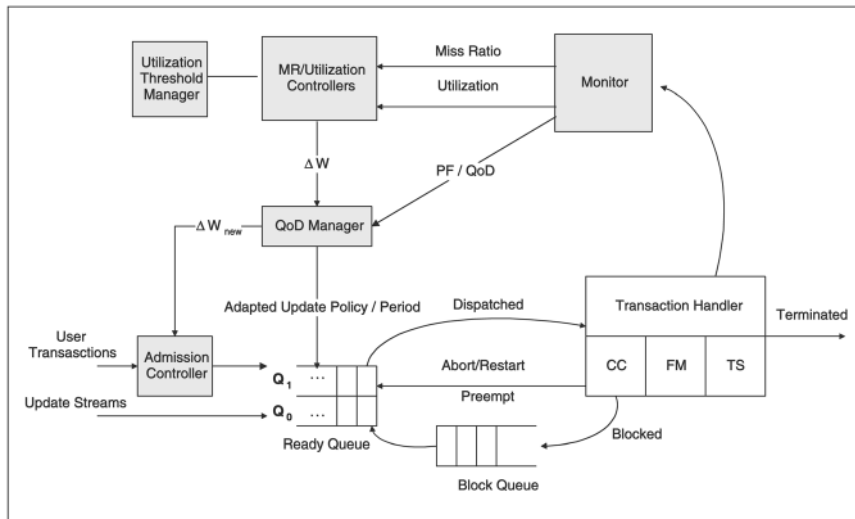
Utilization Threshold Manager

MR/Utilization Controllers

Miss Ratio

Utilization

Monitor

$\Delta W$

PF / QoD

$\Delta W_{new}$

QoD Manager

Adapted Update Policy / Period

Dispatched

Transaction Handler

Terminated

User Transactions

Admission Controller

$Q_1$ ...

Abort/Restart

CC

FM

TS

Update Streams

$Q_0$ ...

Preempt

Ready Queue

Blocked

Block Queue